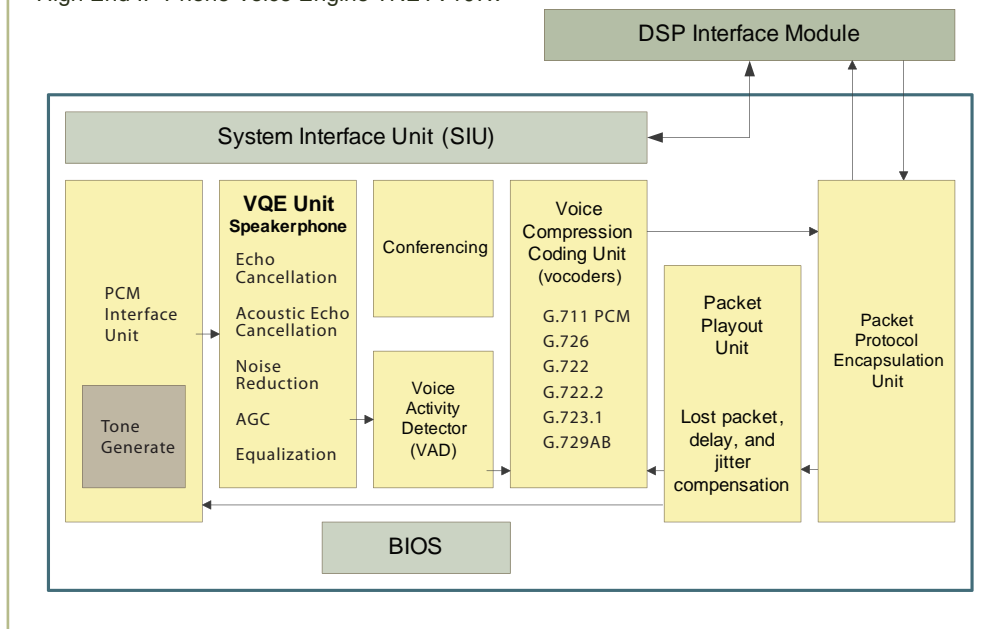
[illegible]

DSP Interface Module

System Interface Unit (SIU)

PCM Interface Unit

Tone Generate

VQE Unit
Speakerphone

Echo Cancellation

Acoustic Echo Cancellation

Noise Reduction

AGC

Equalization

Conferencing

Voice Activity Detector (VAD)

Voice Compression Coding Unit (vocoders)

G.711 PCM
G.726
G.722
G.722.2
G.723.1
G.729AB

Packet Playout Unit

Lost packet, delay, and jitter compensation

Packet Protocol Encapsulation Unit

BIOS